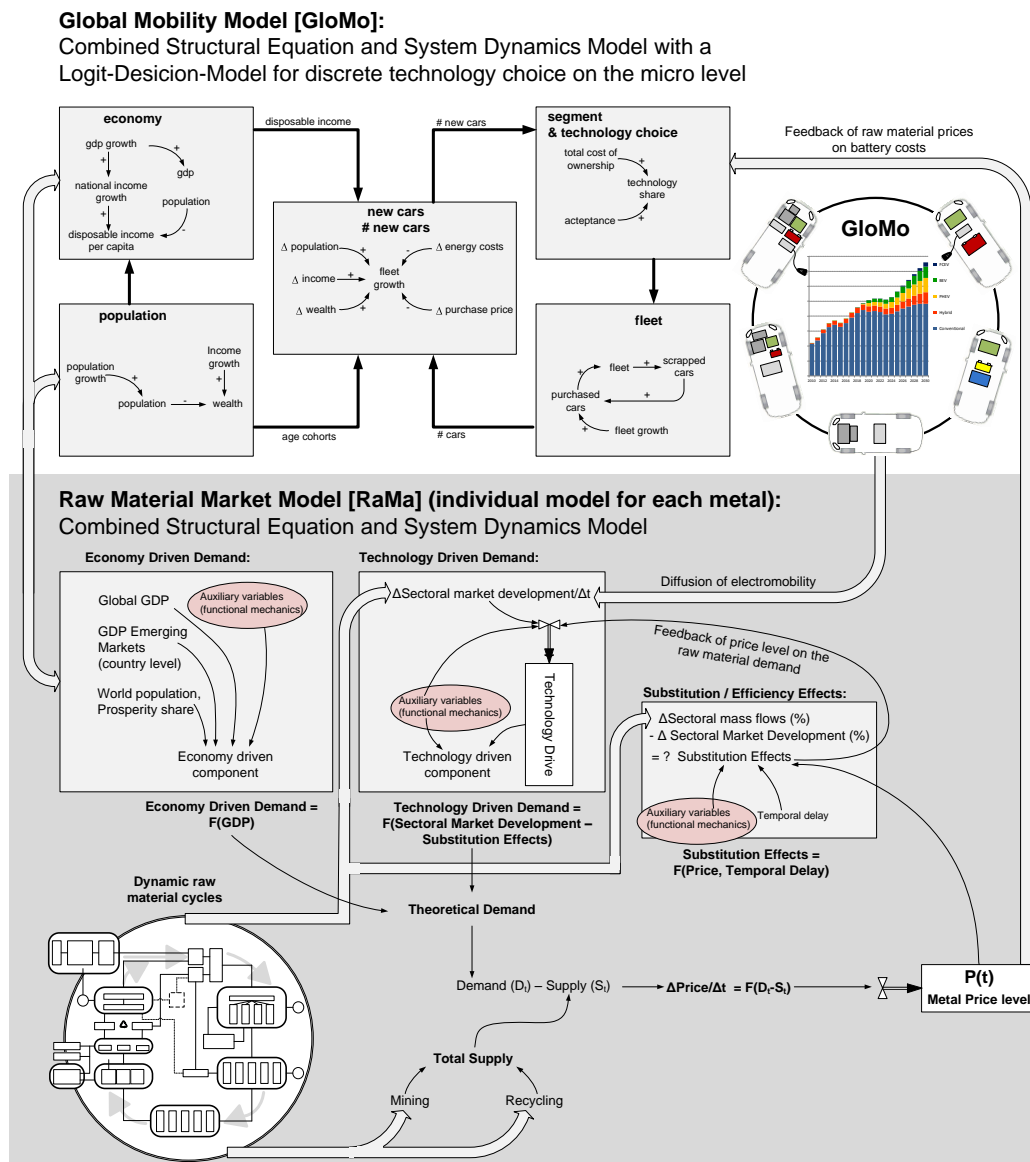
**Global Mobility Model [GloMo]:**
Combined Structural Equation and System Dynamics Model with a Logit-Desicion-Model for discrete technology choice on the micro level

**economy**
gdp growth
+
gdp
+
national income growth
population
+
-
disposable income per capita

disposable income

# new cars

**segment & technology choice**
total cost of ownership
+
technology share
acteptance
+

Feedback of raw material prices on battery costs

**new cars # new cars**
Δ population
+
-
Δ energy costs
Δ income
+
fleet growth
Δ wealth
+
-
Δ purchase price

**GloMo**
FCEV
BEV
PHEV
Hybrid
Conventional
2010 2012 2014 2016 2018 2020 2022 2024 2026 2028 2030

**population**
population growth
+
Income growth
population
-
wealth

age cohorts

# cars

**fleet**
fleet
+
scrapped cars
+
purchased cars
+
fleet growth

**Raw Material Market Model [RaMa] (individual model for each metal):**
Combined Structural Equation and System Dynamics Model

**Economy Driven Demand:**
Global GDP
Auxiliary variables (functional mechanics)
GDP Emerging Markets (country level)
World population, Prosperity share
Economy driven component

**Economy Driven Demand = F(GDP)**

**Technology Driven Demand:**
ΔSectoral market development/Δt
Diffusion of electromobility
Feedback of price level on the raw material demand
Technology Drive
Auxiliary variables (functional mechanics)
Technology driven component

**Technology Driven Demand = F(Sectoral Market Development – Substitution Effects)**

**Substitution / Efficiency Effects:**
ΔSectoral mass flows (%)
- Δ Sectoral Market Development (%)
= ? Substitution Effects
Auxiliary variables (functional mechanics)
Temporal delay

**Substitution Effects = F(Price, Temporal Delay)**

**Dynamic raw material cycles**

**Theoretical Demand**

Demand ($D_t$) – Supply ($S_t$)
**ΔPrice/Δt = F($D_t$-$S_t$)**

**P(t)**
**Metal Price level**

**Total Supply**
Mining
Recycling